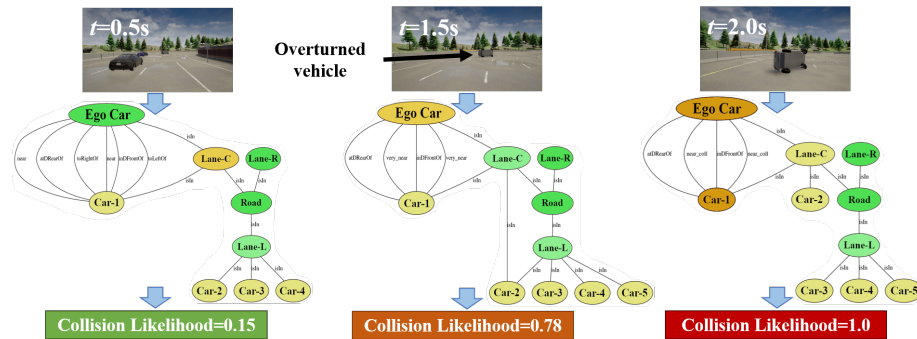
$t$=0.5s

Ego Car

near atDRearOf toRightOf near inDFrontOf toLeftOf isIn isIn

Lane-C Lane-R

Car-1

isIn

Road

isIn

Lane-L

isIn isIn isIn

Car-2 Car-3 Car-4

Collision Likelihood=0.15

$t$=1.5s

Overturned vehicle

Ego Car

atDRearOf very_near inDFrontOf very_near isIn

Lane-C Lane-R

isIn

Car-1

isIn

Road

isIn

isIn

Lane-L

isIn isIn isIn isIn

Car-2 Car-3 Car-4 Car-5

Collision Likelihood=0.78

$t$=2.0s

Ego Car

atDRearOf near_coll inDFrontOf near_coll isIn

Lane-C Lane-R

isIn

Car-1

isIn

Car-2

isIn

Road

isIn

Lane-L

isIn isIn isIn

Car-3 Car-4 Car-5

Collision Likelihood=1.0